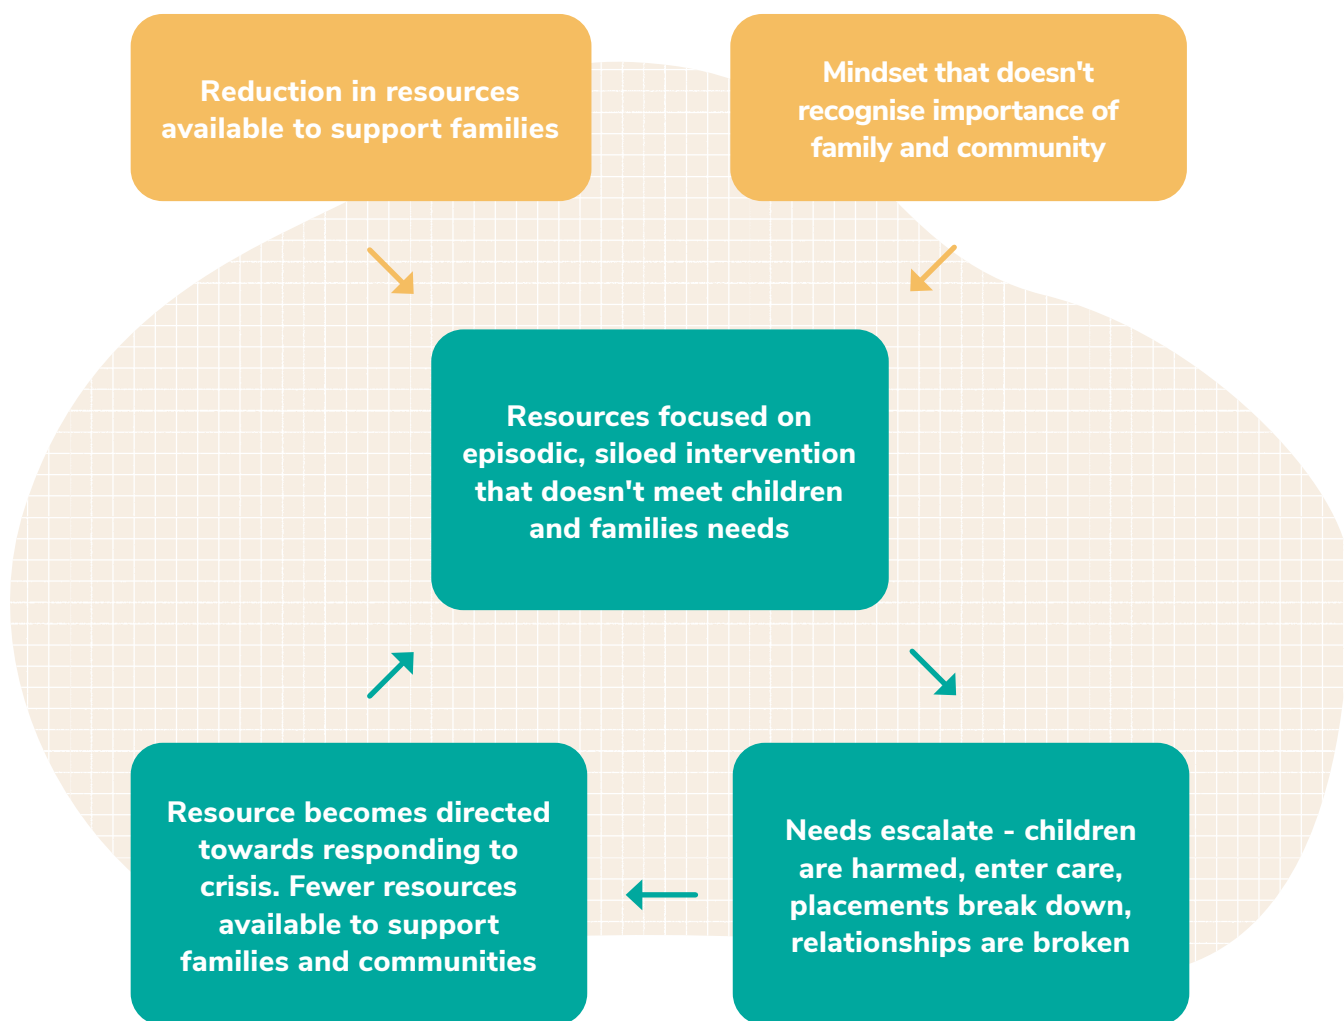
Reduction in resources available to support families

Mindset that doesn't recognise importance of family and community

Resources focused on episodic, siloed intervention that doesn't meet children and families needs

Needs escalate - children are harmed, enter care, placements break down, relationships are broken

Resource becomes directed towards responding to crisis. Fewer resources available to support families and communities